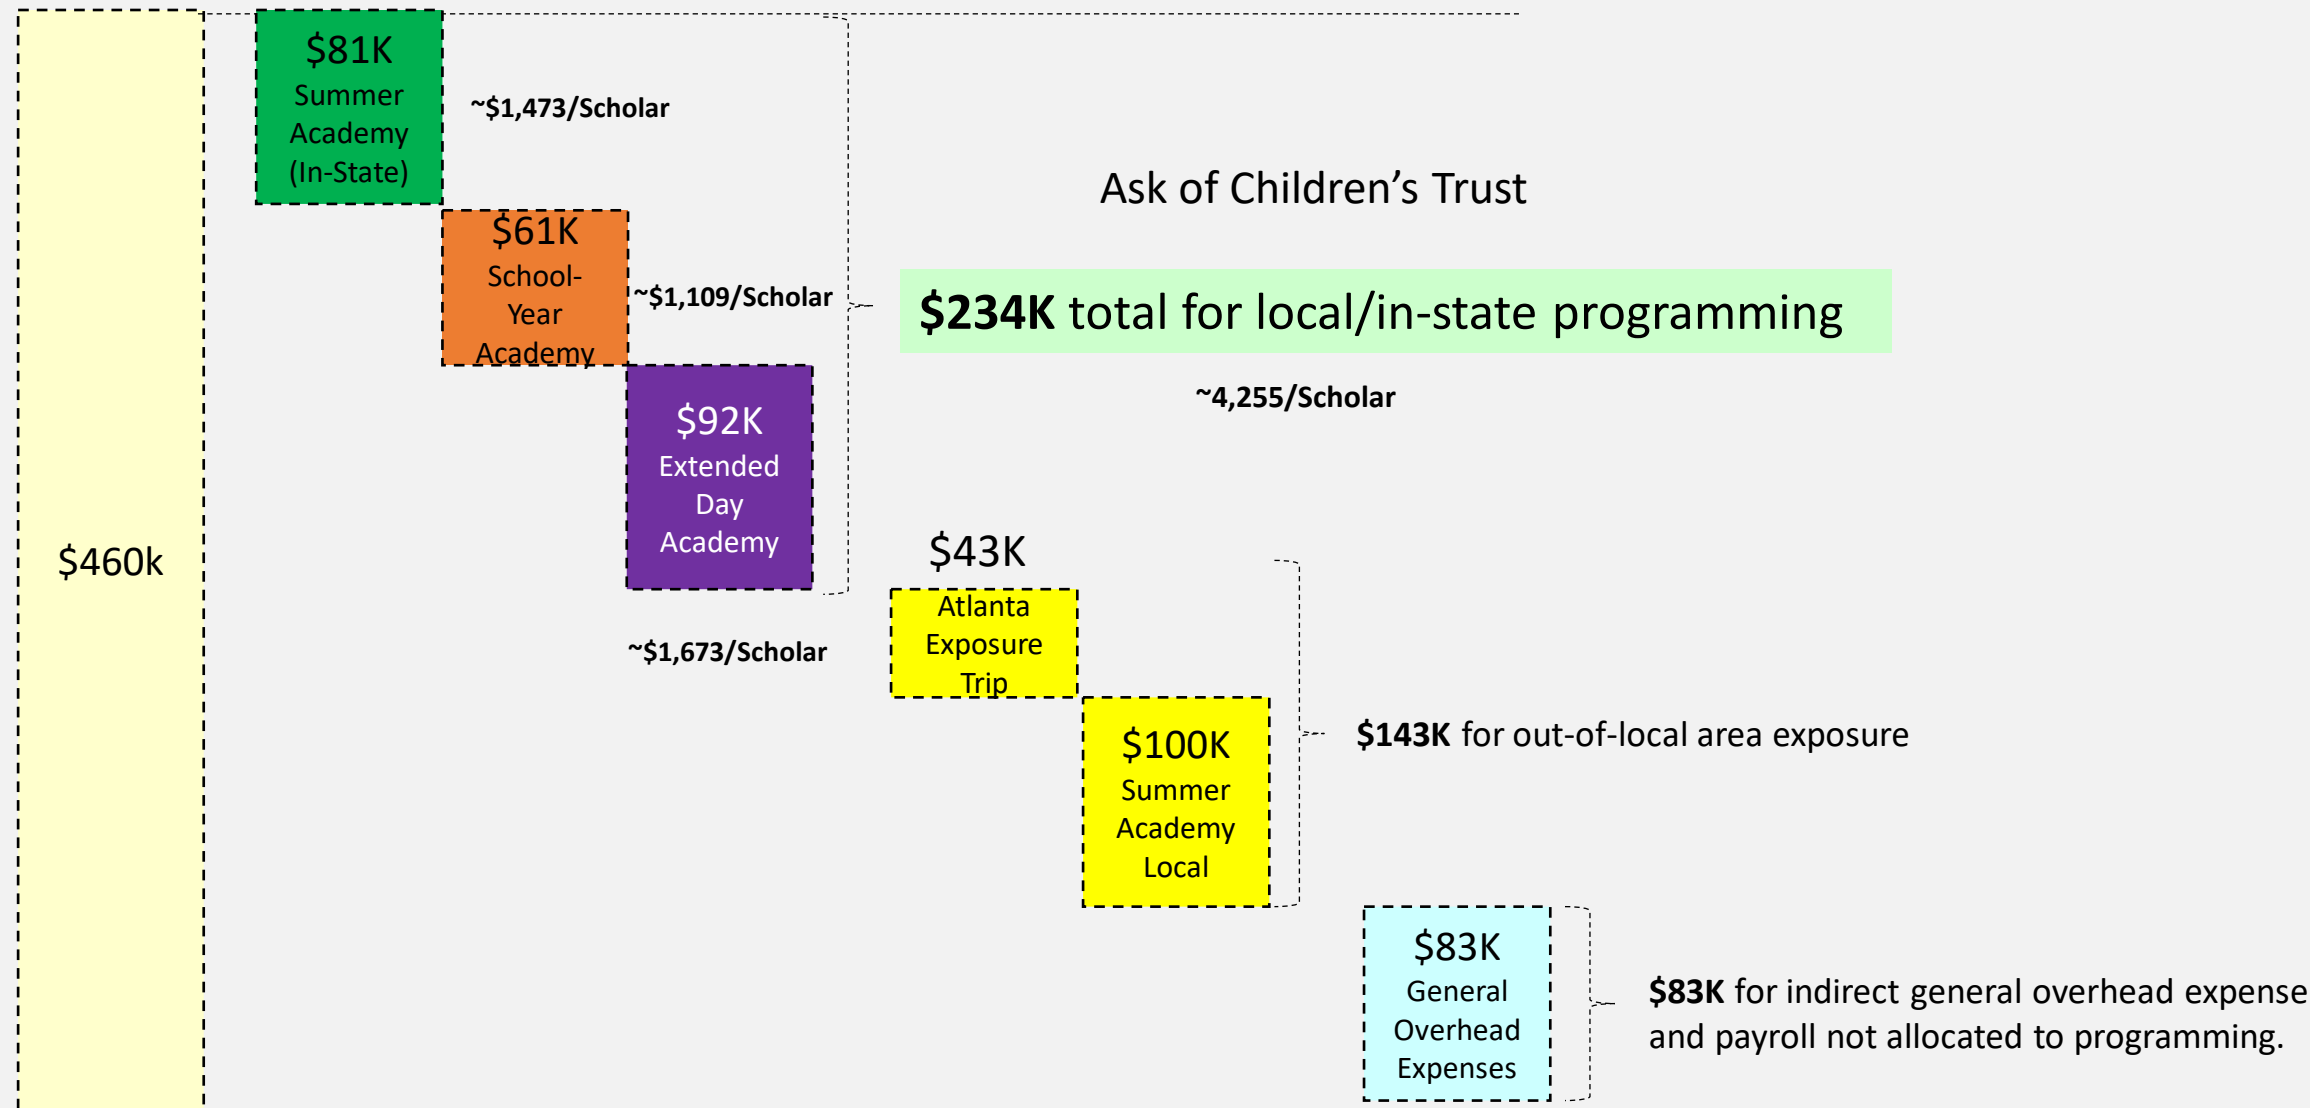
$460k

$81K Summer Academy (In-State)

~$1,473/Scholar

Ask of Children's Trust

$61K School-Year Academy

~$1,109/Scholar

$234K total for local/in-state programming

~4,255/Scholar

$92K Extended Day Academy

$43K

Atlanta Exposure Trip

~$1,673/Scholar

$100K Summer Academy Local

$143K for out-of-local area exposure

$83K General Overhead Expenses

$83K for indirect general overhead expense and payroll not allocated to programming.